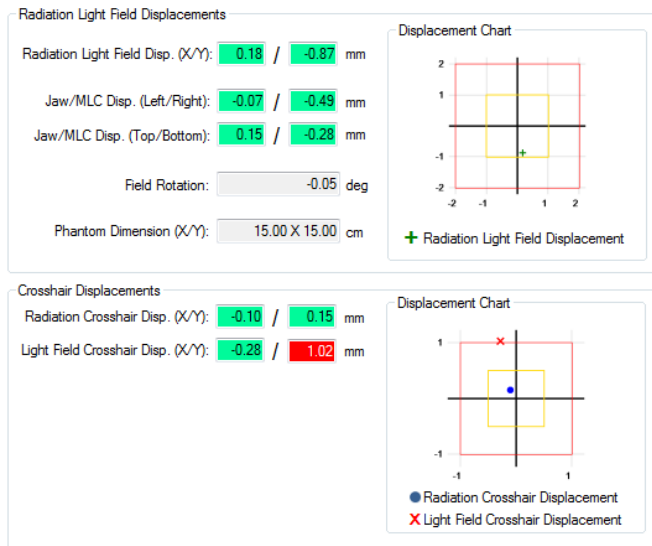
Radiation Light Field Displacements

Radiation Light Field Disp. (X/Y): 0.18 / -0.87 mm

Jaw/MLC Disp. (Left/Right): -0.07 / -0.49 mm

Jaw/MLC Disp. (Top/Bottom): 0.15 / -0.28 mm

Field Rotation: -0.05 deg

Phantom Dimension (X/Y): 15.00 X 15.00 cm

Displacement Chart

2
1
-1
-2
-2 -1 1 2

+ Radiation Light Field Displacement

Crosshair Displacements

Radiation Crosshair Disp. (X/Y): -0.10 / 0.15 mm

Light Field Crosshair Disp. (X/Y): -0.28 / 1.02 mm

Displacement Chart

1
-1
-1 1

Radiation Crosshair Displacement

X Light Field Crosshair Displacement